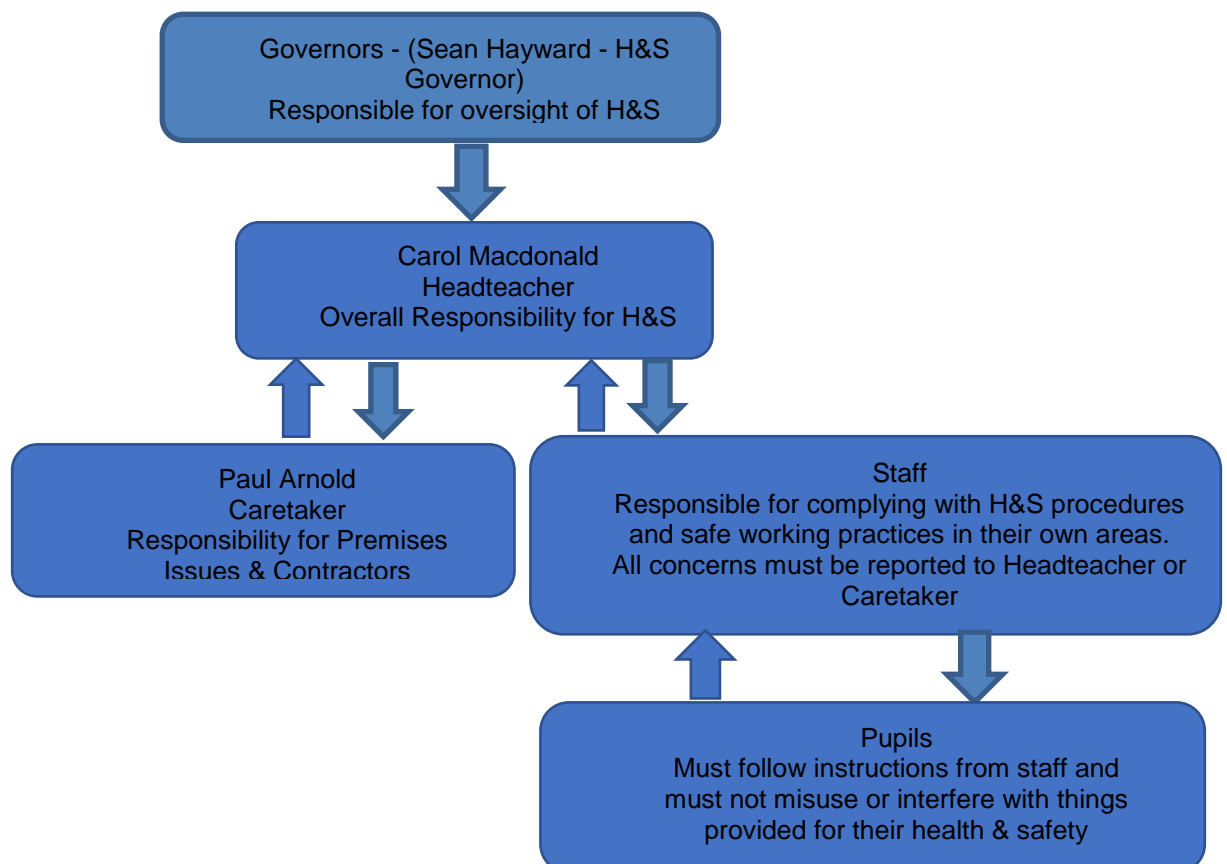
Governors - (Sean Hayward - H&S Governor)
Responsible for oversight of H&S

Carol Macdonald
Headteacher
Overall Responsibility for H&S

Paul Arnold
Caretaker
Responsibility for Premises Issues & Contractors

Staff
Responsible for complying with H&S procedures and safe working practices in their own areas.
All concerns must be reported to Headteacher or Caretaker

Pupils
Must follow instructions from staff and must not misuse or interfere with things provided for their health & safety